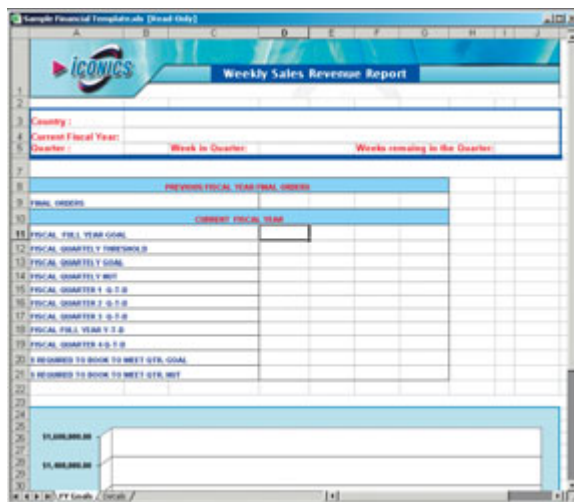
Sample Financial Template.xls [Read-Only]

A B C D E F G H I J

ICONICS

Weekly Sales Revenue Report

1
2
3 Country :
4 Current Fiscal Year:
5 Quarter : Week in Quarter: Weeks remaing in the Quarter:
6
7
8 PREVIOUS FISCAL YEAR FINAL ORDERS
9 FINAL ORDERS
10 CURRENT FISCAL YEAR
11 FISCAL FULL YEAR GOAL
12 FISCAL QUARTERLY THRESHOLD
13 FISCAL QUARTERLY GOAL
14 FISCAL QUARTERLY NUT
15 FISCAL QUARTER 1 Q-T-D
16 FISCAL QUARTER 2 Q-T-D
17 FISCAL QUARTER 3 Q-T-D
18 FISCAL FULL YEAR Y-T-D
19 FISCAL QUARTER 4 Q-T-D
20 $ REQUIRED TO BOOK TO MEET QTR. GOAL
21 $ REQUIRED TO BOOK TO MEET QTR. NUT
22
23
24
25
26 $1,600,000.00
27
28
29 $1,400,000.00
30

FY Goals / Details /